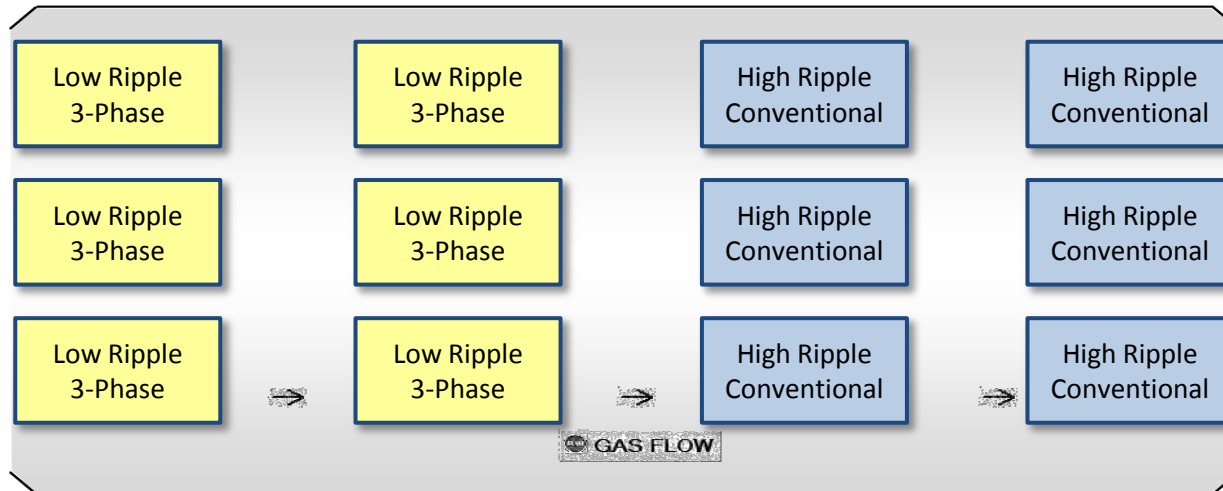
Low Ripple 3-Phase

Low Ripple 3-Phase

High Ripple Conventional

High Ripple Conventional

Low Ripple 3-Phase

Low Ripple 3-Phase

High Ripple Conventional

High Ripple Conventional

Low Ripple 3-Phase

Low Ripple 3-Phase

High Ripple Conventional

High Ripple Conventional

GAS FLOW